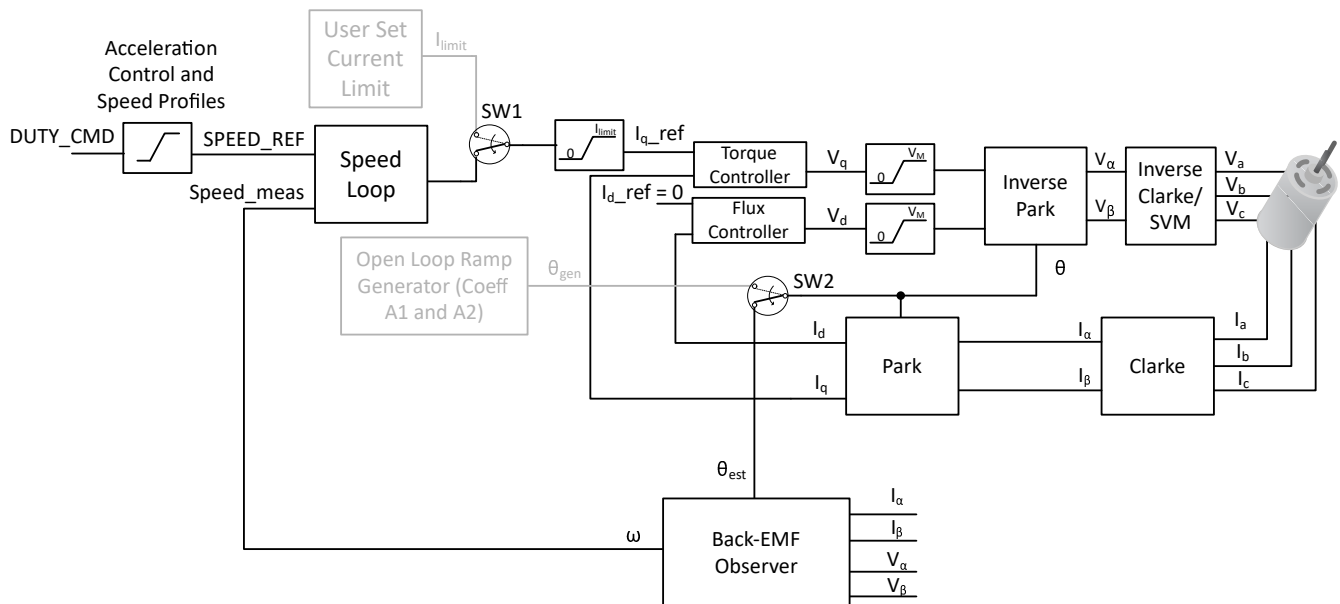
Acceleration Control and Speed Profiles

User Set Current Limit

$I_{limit}$

DUTY_CMD

SPEED_REF

Speed_meas

Speed Loop

SW1

$I_{limit}$

0

$I_q$_ref

$I_d$_ref = 0

Torque Controller

Flux Controller

$V_q$

$V_d$

$V_M$

0

$V_M$

0

Inverse Park

$V_\alpha$

$V_\beta$

Inverse Clarke/ SVM

$V_a$

$V_b$

$V_c$

$\theta$

Open Loop Ramp Generator (Coeff A1 and A2)

$\theta_{gen}$

SW2

$I_d$

$I_q$

Park

$I_\alpha$

$I_\beta$

Clarke

$I_a$

$I_b$

$I_c$

$\theta_{est}$

$\omega$

Back-EMF Observer

$I_\alpha$

$I_\beta$

$V_\alpha$

$V_\beta$